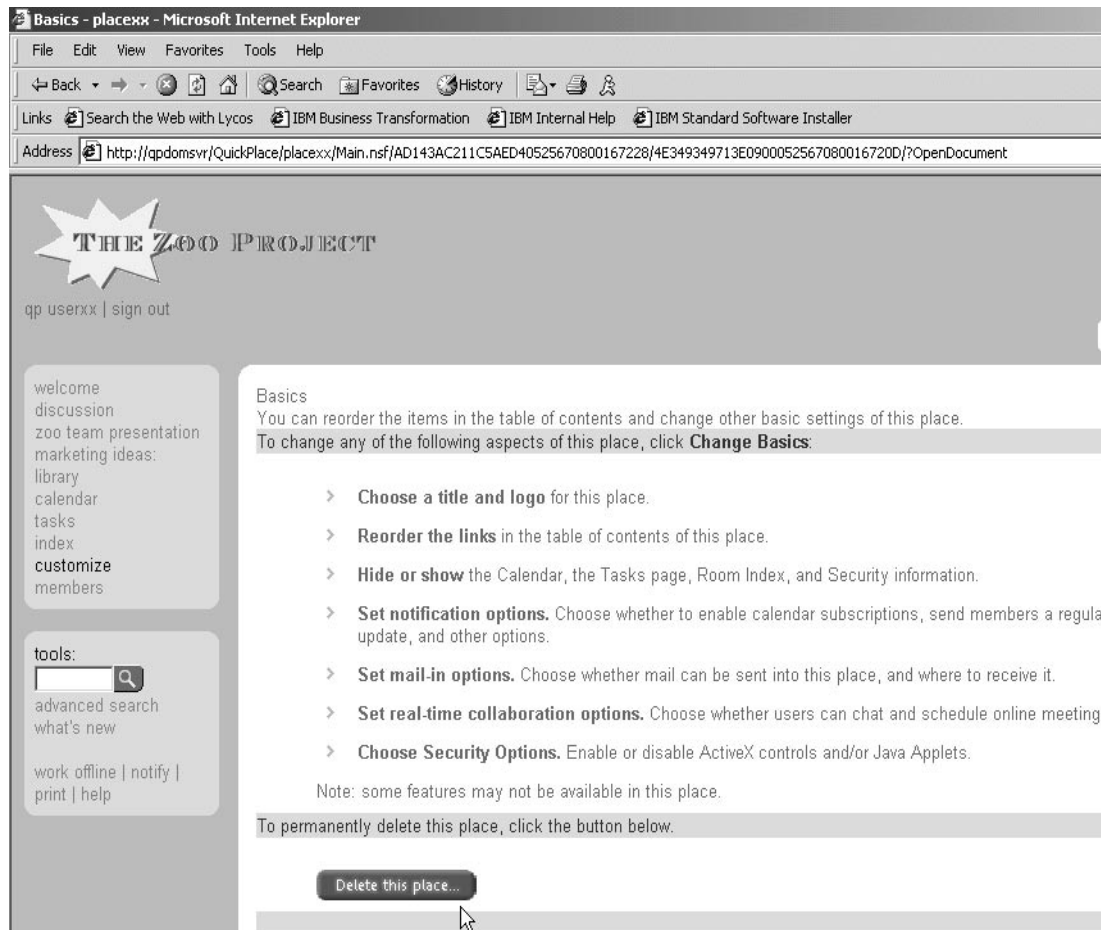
Basics - placexx - Microsoft Internet Explorer

File Edit View Favorites Tools Help

Back Search Favorites History

Links Search the Web with Lycos IBM Business Transformation IBM Internal Help IBM Standard Software Installer

Address http://qpdomsvr/QuickPlace/placexx/Main.nsf/AD143AC211C5AED40525670800167228/4E349349713E0900052567080016720D/?OpenDocument

THE ZOO PROJECT

qp userxx | sign out

welcome
discussion
zoo team presentation
marketing ideas:
library
calendar
tasks
index
customize
members

tools:
advanced search
what's new

work offline | notify | print | help

Basics
You can reorder the items in the table of contents and change other basic settings of this place.
To change any of the following aspects of this place, click **Change Basics**:

**Choose a title and logo** for this place.

**Reorder the links** in the table of contents of this place.

**Hide or show** the Calendar, the Tasks page, Room Index, and Security information.

**Set notification options.** Choose whether to enable calendar subscriptions, send members a regula update, and other options.

**Set mail-in options.** Choose whether mail can be sent into this place, and where to receive it.

**Set real-time collaboration options.** Choose whether users can chat and schedule online meeting

**Choose Security Options.** Enable or disable ActiveX controls and/or Java Applets.

Note: some features may not be available in this place.

To permanently delete this place, click the button below.

Delete this place...